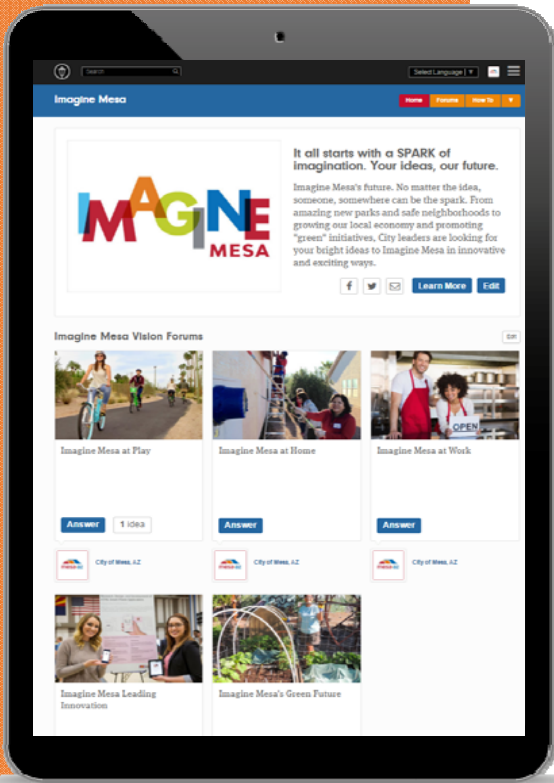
Search

Select Language

Imagine Mesa

Home Forums How To

IMAGINE MESA

It all starts with a SPARK of imagination. Your ideas, our future.

Imagine Mesa's future. No matter the idea, someone, somewhere can be the spark. From amazing new parks and safe neighborhoods to growing our local economy and promoting "green" initiatives, City leaders are looking for your bright ideas to Imagine Mesa in innovative and exciting ways.

Learn More Edit

Imagine Mesa Vision Forums

Edit

Imagine Mesa at Play

Answer 1 idea

City of Mesa, AZ

Imagine Mesa at Home

Answer

City of Mesa, AZ

OPEN

Imagine Mesa at Work

Answer

City of Mesa, AZ

Imagine Mesa Leading Innovation

Imagine Mesa's Green Future